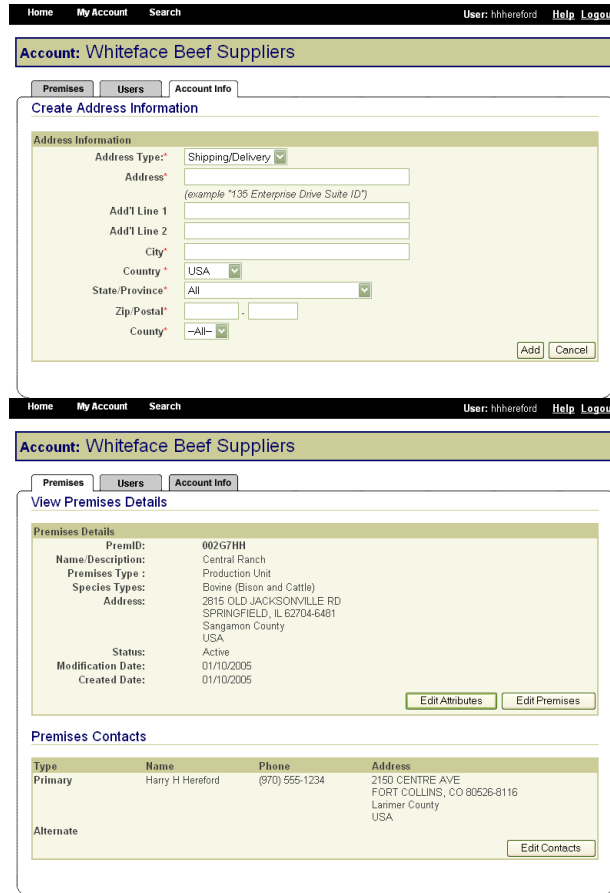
Home My Account Search User: hhhereford Help Logou

Account: Whiteface Beef Suppliers

Premises Users Account Info

Create Address Information

Address Information

| | |
|---|---|
| Address Type:* | Shipping/Delivery |
| Address* | |
| | (example "135 Enterprise Drive Suite ID") |
| Add'l Line 1 | |
| Add'l Line 2 | |
| City* | |
| Country * | USA |
| State/Province* | All |
| Zip/Postal* | - |
| County* | --All-- |

Add Cancel

Home My Account Search User: hhhereford Help Logou

Account: Whiteface Beef Suppliers

Premises Users Account Info

View Premises Details

Premises Details

| | |
|---|---|
| PremID: | 002G7HH |
| Name/Description: | Central Ranch |
| Premises Type : | Production Unit |
| Species Types: | Bovine (Bison and Cattle) |
| Address: | 2815 OLD JACKSONVILLE RD SPRINGFIELD, IL 62704-6481 Sangamon County USA |
| Status: | Active |
| Modification Date: | 01/10/2005 |
| Created Date: | 01/10/2005 |

Edit Attributes Edit Premises

Premises Contacts

| Type | Name | Phone | Address |
|---|---|---|---|
| Primary | Harry H Hereford | (970) 555-1234 | 2150 CENTRE AVE FORT COLLINS, CO 80526-8116 Larimer County USA |
| Alternate | | | |

Edit Contacts